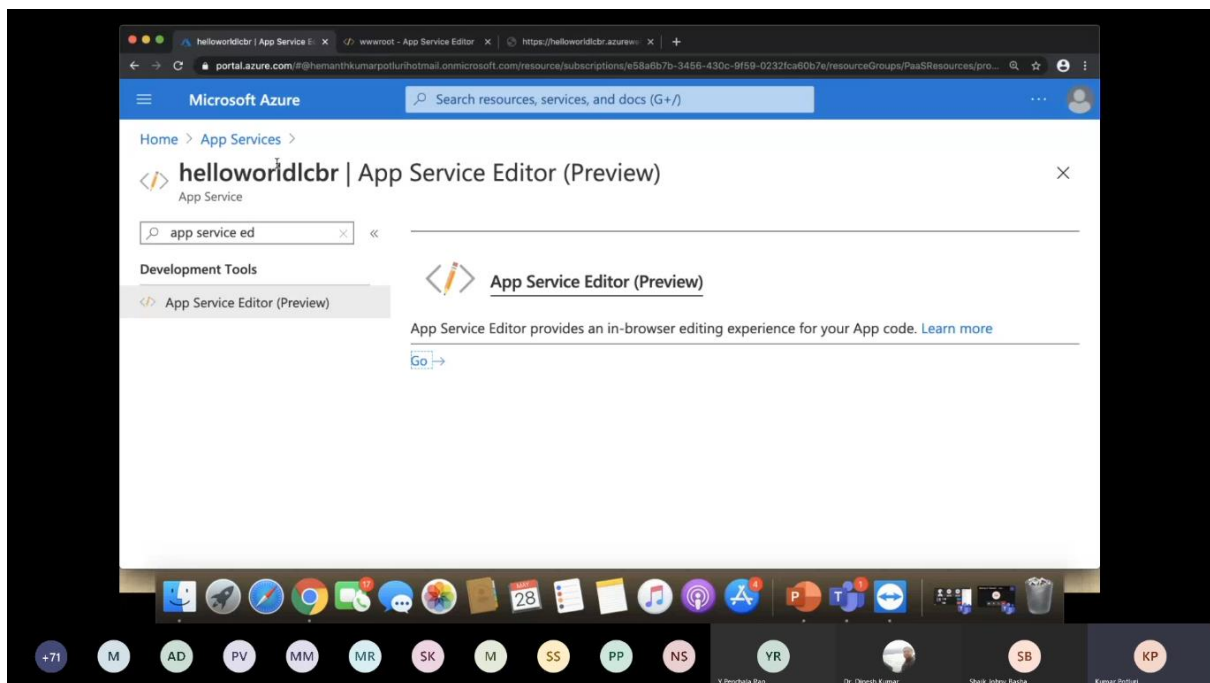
helloworldlcbr | App Service E ×
wwwroot - App Service Editor ×
https://helloworldlcbr.azurewe ×
+

portal.azure.com/#@hemanthkumarpotlurihotmail.onmicrosoft.com/resource/subscriptions/e58a6b7b-3456-430c-9f59-0232fca60b7e/resourceGroups/PaaSResources/pro...

Microsoft Azure

Search resources, services, and docs (G+/)

...

Home > App Services >

helloworldlcbr | App Service Editor (Preview)

App Service

×

app service ed

«

Development Tools

App Service Editor (Preview)

App Service Editor (Preview)

App Service Editor provides an in-browser editing experience for your App code. Learn more

Go →

17

MAY 28

4

1

+71 M AD PV MM MR SK M SS PP NS YR SB KP

Y Penchala Rao

Dr. Dinesh Kumar

Shaik Johny Basha

Kumar Potluri